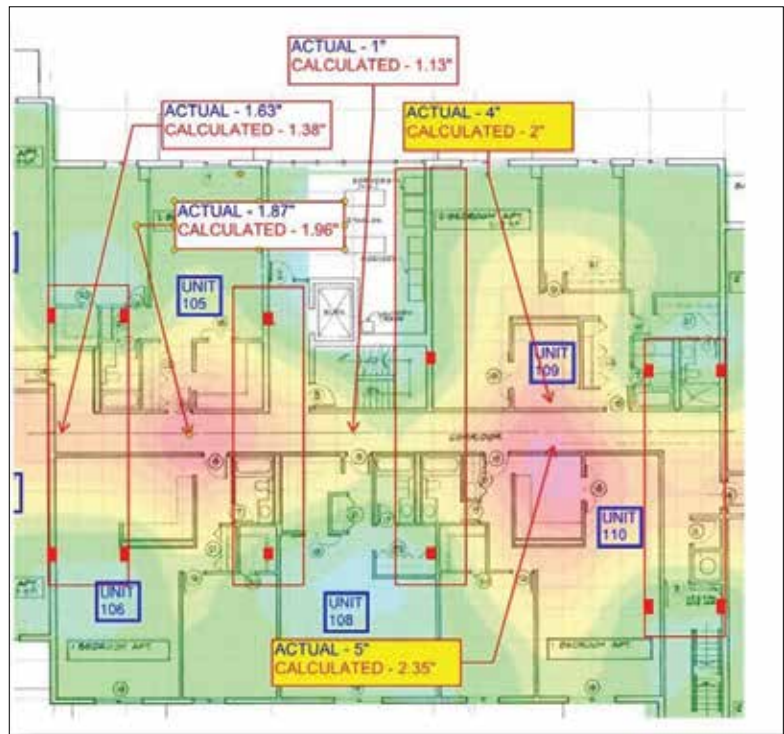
ACTUAL - 1"
CALCULATED - 1.13"

ACTUAL - 1.63"
CALCULATED - 1.38"

ACTUAL - 4"
CALCULATED - 2"

ACTUAL - 1.87"
CALCULATED - 1.96"

UNIT 105

UNIT 109

CORRIDOR

UNIT 110

UNIT 106

UNIT 108

ACTUAL - 5"
CALCULATED - 2.35"

1 BEDROOM APT

1 BEDROOM APT

1 BEDROOM APT